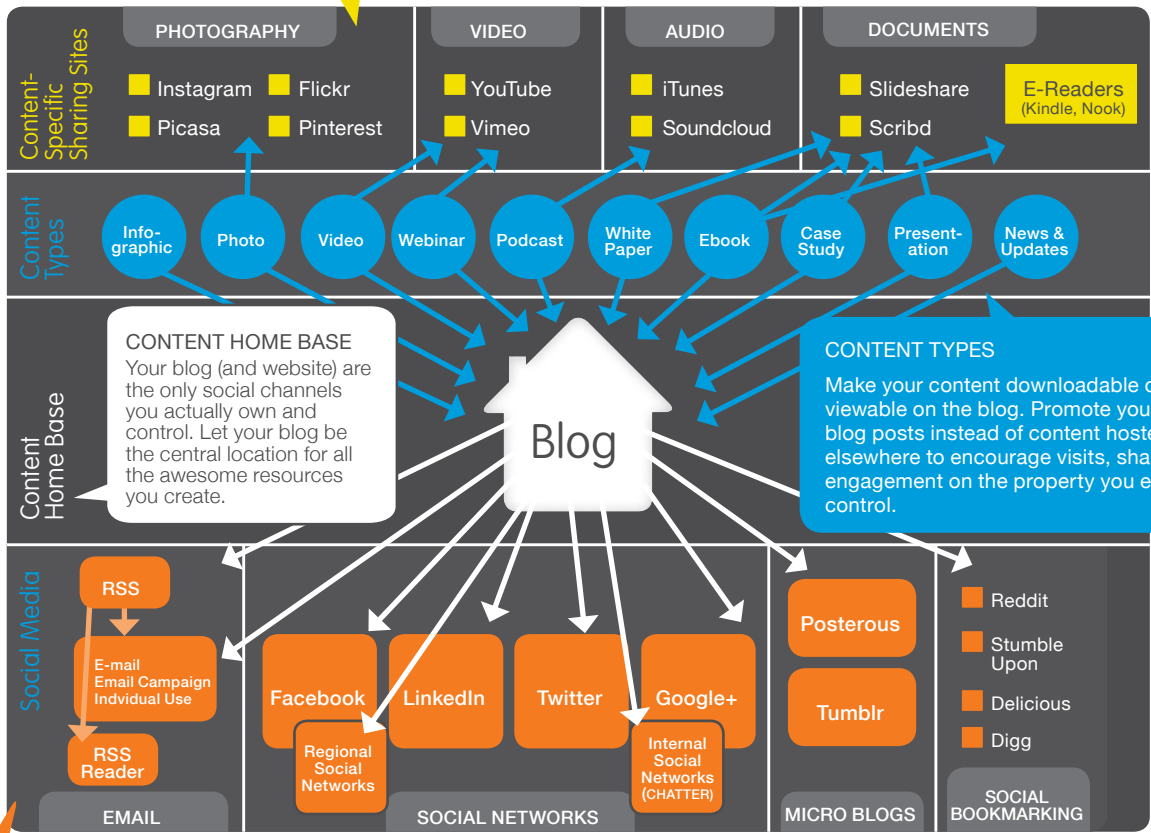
Content-Specific Sharing Sites

PHOTOGRAPHY

Instagram
Flickr
Picasa
Pinterest

VIDEO

YouTube
Vimeo

AUDIO

iTunes
Soundcloud

DOCUMENTS

Slideshare
Scribd

E-Readers (Kindle, Nook)

Content Types

Info-graphic
Photo
Video
Webinar
Podcast
White Paper
Ebook
Case Study
Present-ation
News & Updates

Content Home Base

CONTENT HOME BASE
Your blog (and website) are the only social channels you actually own and control. Let your blog be the central location for all the awesome resources you create.

Blog

CONTENT TYPES
Make your content downloadable o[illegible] viewable on the blog. Promote you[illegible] blog posts instead of content hoste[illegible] elsewhere to encourage visits, sha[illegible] engagement on the property you e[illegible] control.

Social Media

RSS
E-mail
Email Campaign
Indvidual Use
RSS Reader

EMAIL

Facebook
Regional Social Networks
LinkedIn
Twitter
Google+
Internal Social Networks (CHATTER)

SOCIAL NETWORKS

Posterous
Tumblr

MICRO BLOGS

Reddit
Stumble Upon
Delicious
Digg

SOCIAL BOOKMARKING